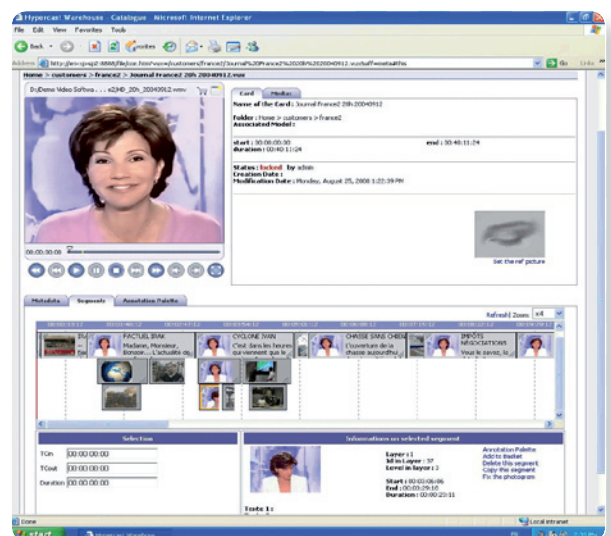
Hypercast Warehouse Catalogue Microsoft Internet Explorer

File Edit View Favorites Tools

Back Favorites

Address http://sev-ipsqi2:8888/fileJsw.html?view/customers/france2/Journal%20France2%2020h%2020040912.vsc&off=nnetaddFile

Go Links

Home > customers > france2 > Journal france2 20h 20040912.vsw

D:/Demo Video Softwa ... e2/HD_20h_20040912.wmv

00:00:00:00

Card Media

Name of the Card : Journal france2 20h 20040912

Folder : Home > customers > france2
Associated Model :

start : 00:00:00:00
duration : 00:40:11:24

end : 00:40:11:24

Status : locked by admin
Creation Date :
Modification Date : Monday, August 25, 2008 1:22:39 PM

Set the ref picture

Metadata Segments Annotation Palette

Refresh Zoom x4

FACTUEL IRAK
Madame, Monsieur, Bonsoir... L'actualité est

CYCLONE IVAN
C'est dans les heures qui viennent que le

CHASSE SANS CHIENS
L'ouverture de la chasse aujourd'hui

IMPÔTS NÉGOCIATIONS
Vous le savez, la

Selection

TCin 00:00:00:00

TCout 00:00:00:00

Duration 00:00:00:00

Information on selected segment

Layer : 1
Id in Layer : 37
Level in layer : 1

Start : 00:03:06:06
End : 00:03:29:18
Duration : 00:00:23:11

Annotation Palette
Add to basket
Delete this segment
Copy this segment
Fix the photogram

Texte 1:

Done

Local intranet

start